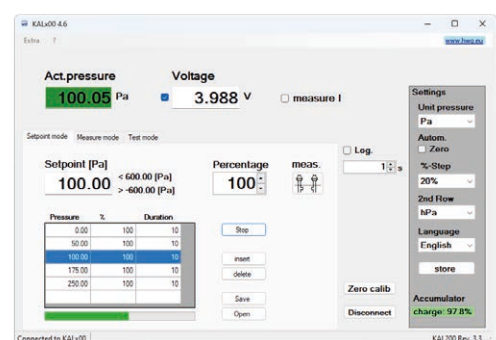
KALx00 4.6
Extra ?
www.halstrup.eu

Act.pressure
100.05 Pa

Voltage
3.988 V
measure I

Setpoint mode Measure mode Test mode

Setpoint [Pa]
100.00
< 600.00 [Pa]
> -600.00 [Pa]

Percentage
100

meas.

Log.
1 s

| Pressure | % | Duration |
|---|---|---|
| 0.00 | 100 | 10 |
| 50.00 | 100 | 10 |
| 100.00 | 100 | 10 |
| 175.00 | 100 | 10 |
| 250.00 | 100 | 10 |

Stop
insert
delete
Save
Open

Zero calib
Disconnect

Settings
Unit pressure
Pa
Autom.
Zero
%-Step
20%
2nd Row
hPa
Language
English
store

Accumulator
charge: 97.8%

Connected to KALx00
KAL200 Rev. 3.3